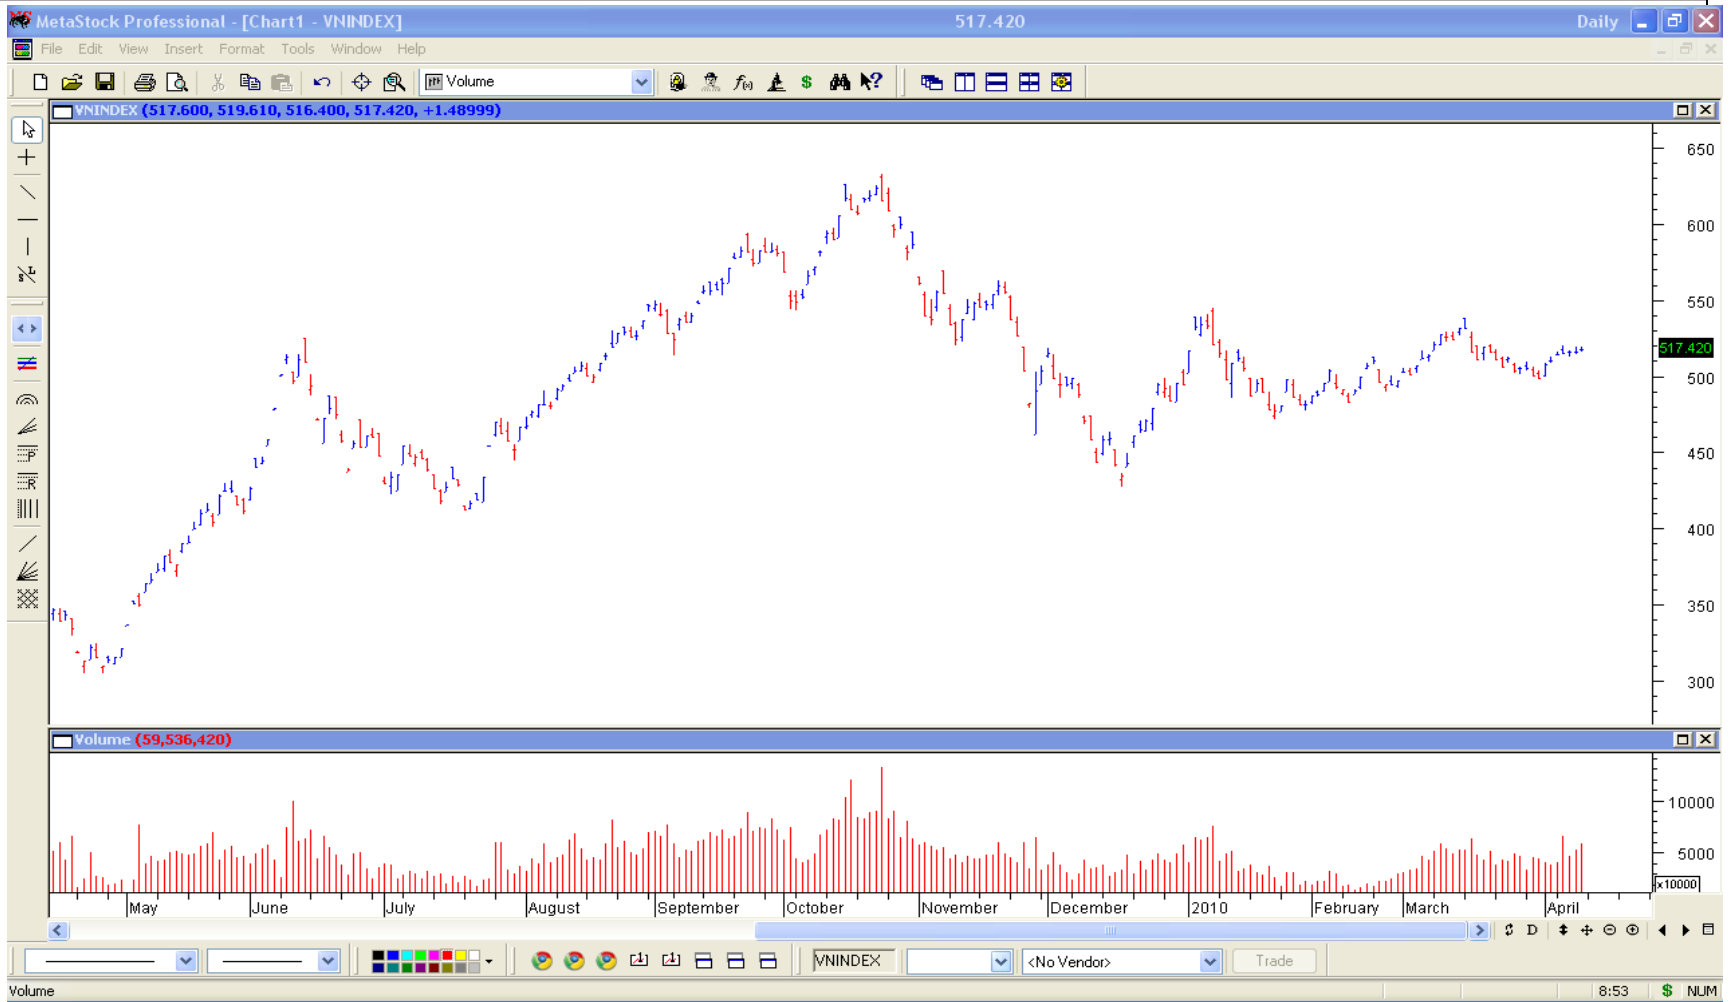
MetaStock Professional - [Chart1 - VNINDEX]
517.420
Daily
File Edit View Insert Format Tools Window Help
Volume
VNINDEX (517.600, 519.610, 516.400, 517.420, +1.48999)
650
600
550
517.420
500
450
400
350
300
Volume (59,536,420)
10000
5000
x10000
May June July August September October November December 2010 February March April
VNINDEX
<No Vendor>
Trade
Volume
8:53
NUM